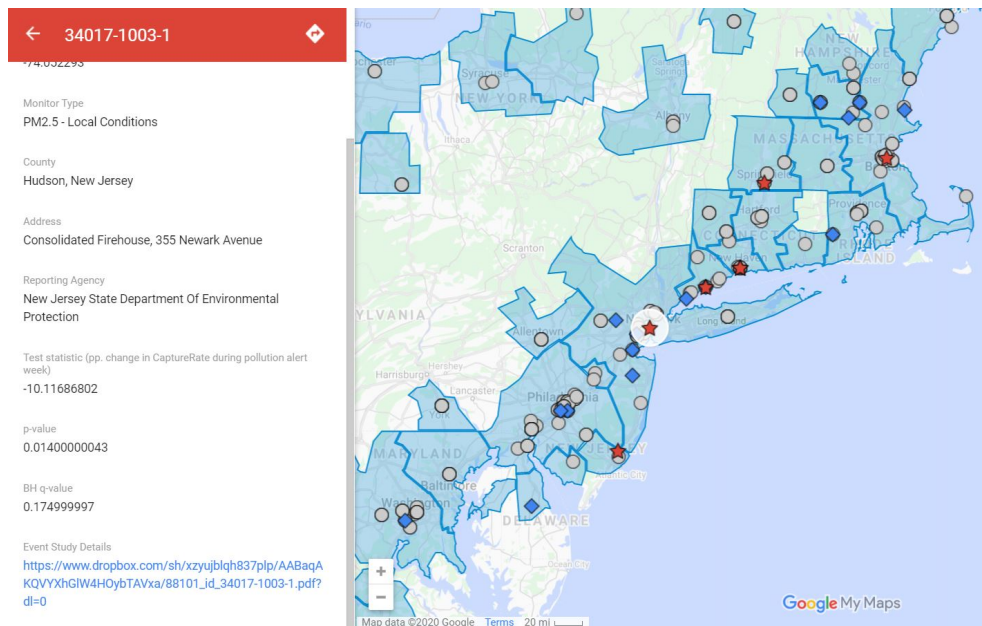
34017-1003-1

-74.052293

Monitor Type
PM2.5 - Local Conditions

County
Hudson, New Jersey

Address
Consolidated Firehouse, 355 Newark Avenue

Reporting Agency
New Jersey State Department Of Environmental Protection

Test statistic (pp. change in CaptureRate during pollution alert week)
-10.11686802

p-value
0.01400000043

BH q-value
0.174999997

Event Study Details
https://www.dropbox.com/sh/xzyujblqh837plp/AABaqAKQVYXhGlW4HOybTAVxa/88101_id_34017-1003-1.pdf?dl=0

NEW HAMPSHIRE
Syracuse
NEW YORK
Saratoga Springs
Albany
Ithaca
MASSACHUSETTS
Springfield
Boston
Hartford
Providence
CONNECTICUT
RHODE ISLAND
Scranton
New Haven
Long Island
YLVANIA
Allentown
Harrisburg
Lancaster
Philadelphia
York
MARYLAND
NEW JERSEY
Atlantic City
Baltimore
Washington
DELAWARE
Ocean City
+
−
Google My Maps
Map data ©2020 Google Terms 20 mi